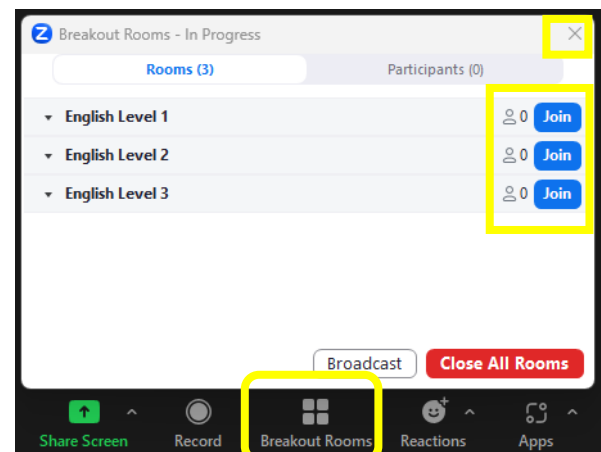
Breakout Rooms - In Progress

Rooms (3)
Participants (0)

English Level 1 0 Join
English Level 2 0 Join
English Level 3 0 Join

Broadcast
Close All Rooms

Share Screen
Record
Breakout Rooms
Reactions
Apps